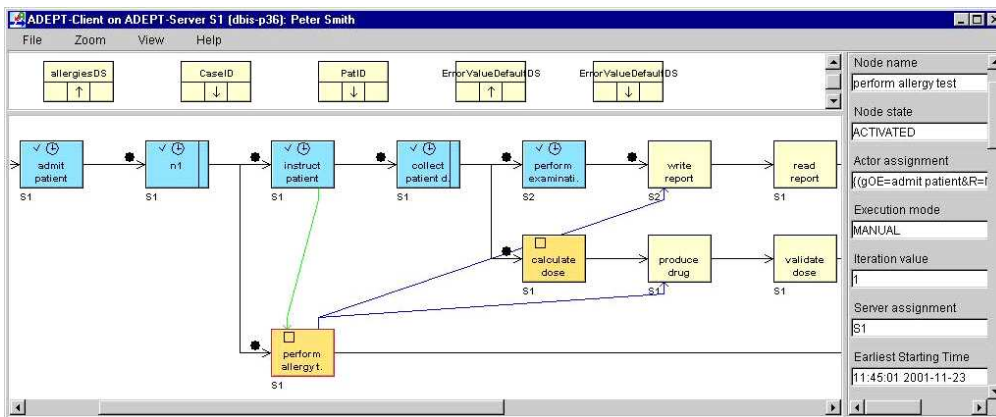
ADEPT-Client on ADEPT-Server S1 (dbis-p36): Peter Smith

File Zoom View Help

allergiesDS ↑
CaseID ↓
PatID ↓
ErrorValueDefaultDS ↑
ErrorValueDefaultDS ↓

admit patient
S1
n1
S1
instruct patient
S1
collect patient d.
S1
perform examinati.
S2
write report
S2
read report
S1
calculate dose
S1
produce drug
S1
validate dose
S1
perform allergy t.
S1

Node name
perform allergy test
Node state
ACTIVATED
Actor assignment
((gOE=admit patient&R=
Execution mode
MANUAL
Iteration value
1
Server assignment
S1
Earliest Starting Time
11:45:01 2001-11-23